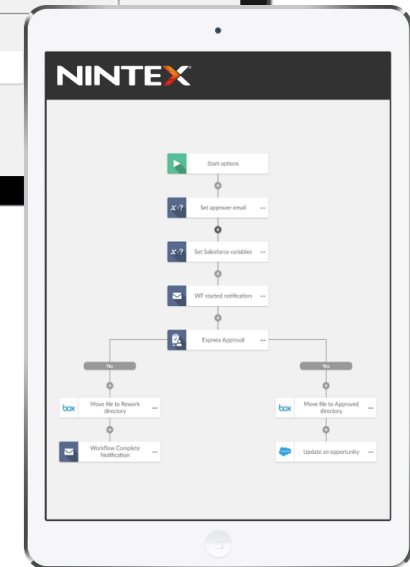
NINTEX

Start options

$x^{-?}$ Set approver email ...

$x^{-?}$ Set Salesforce variables ...

WF started notification ...

Express Approval ...

No

box Move file to Rework directory ...

Workflow Complete Notification ...

Yes

box Move file to Approved directory ...

Update an opportunity ...